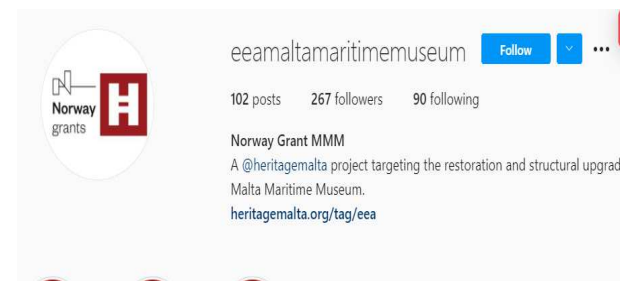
Norway grants

eeamaltamaritimemuseum Follow ...

102 posts 267 followers 90 following

Norway Grant MMM
A @heritagemalta project targeting the restoration and structural upgrad
Malta Maritime Museum.
heritagemalta.org/tag/eea